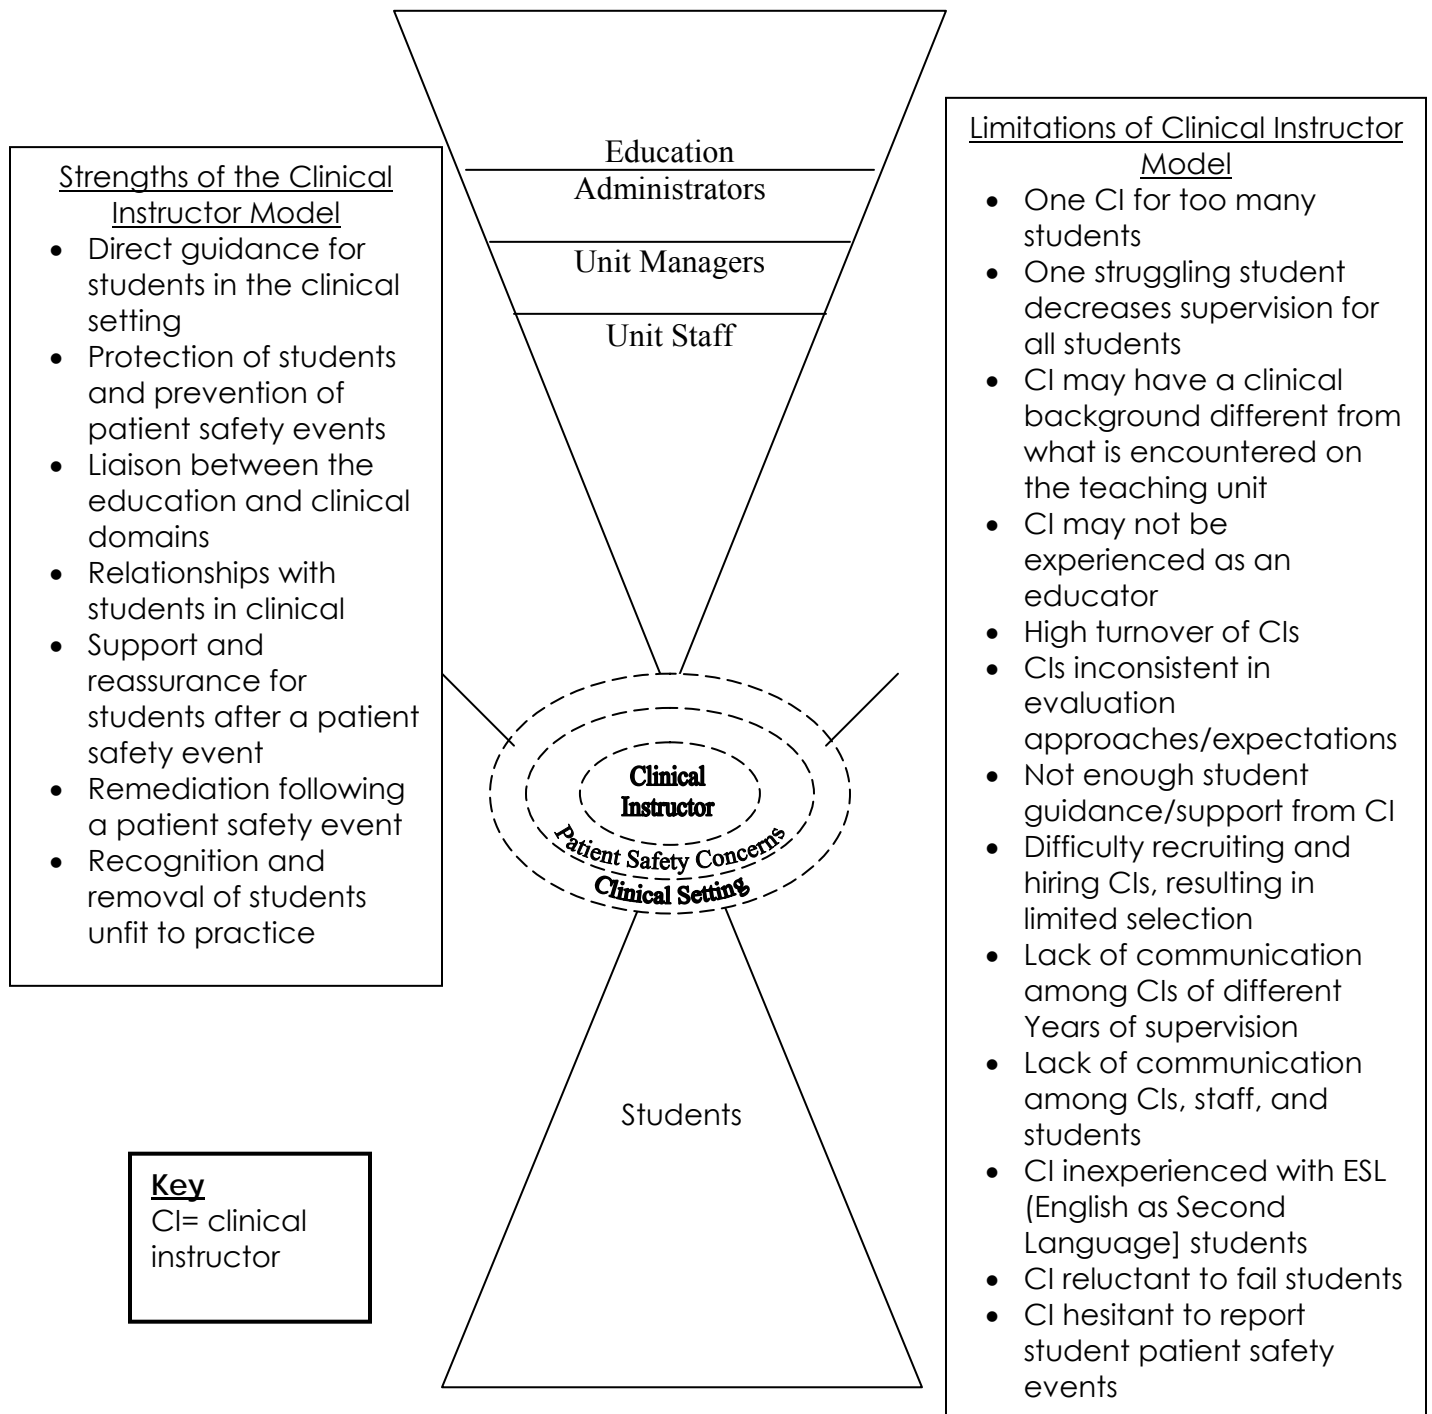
Strengths of the Clinical Instructor Model
- Direct guidance for students in the clinical setting
- Protection of students and prevention of patient safety events
- Liaison between the education and clinical domains
- Relationships with students in clinical
- Support and reassurance for students after a patient safety event
- Remediation following a patient safety event
- Recognition and removal of students unfit to practice

Education Administrators

Unit Managers

Unit Staff

Clinical Instructor

Patient Safety Concerns

Clinical Setting

Students

Limitations of Clinical Instructor Model
- One CI for too many students
- One struggling student decreases supervision for all students
- CI may have a clinical background different from what is encountered on the teaching unit
- CI may not be experienced as an educator
- High turnover of CIs
- CIs inconsistent in evaluation approaches/expectations
- Not enough student guidance/support from CI
- Difficulty recruiting and hiring CIs, resulting in limited selection
- Lack of communication among CIs of different Years of supervision
- Lack of communication among CIs, staff, and students
- CI inexperienced with ESL [English as Second Language] students
- CI reluctant to fail students
- CI hesitant to report student patient safety events

Key
CI= clinical instructor